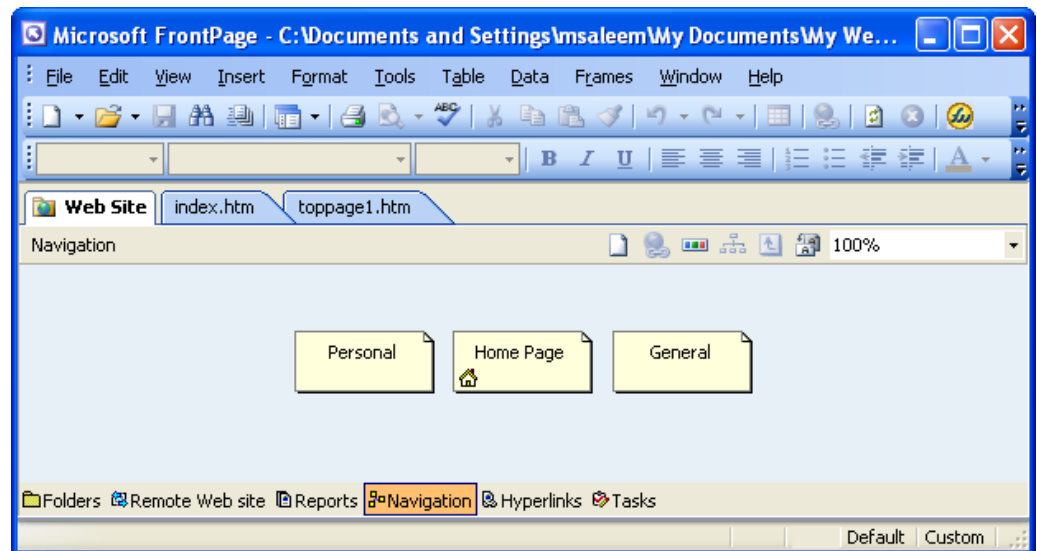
Microsoft FrontPage - C:\Documents and Settings\msaleem\My Documents\My We...

File Edit View Insert Format Tools Table Data Frames Window Help

B I U A

Web Site index.htm toppage1.htm

Navigation 100%

Personal Home Page General

Folders Remote Web site Reports Navigation Hyperlinks Tasks

Default Custom